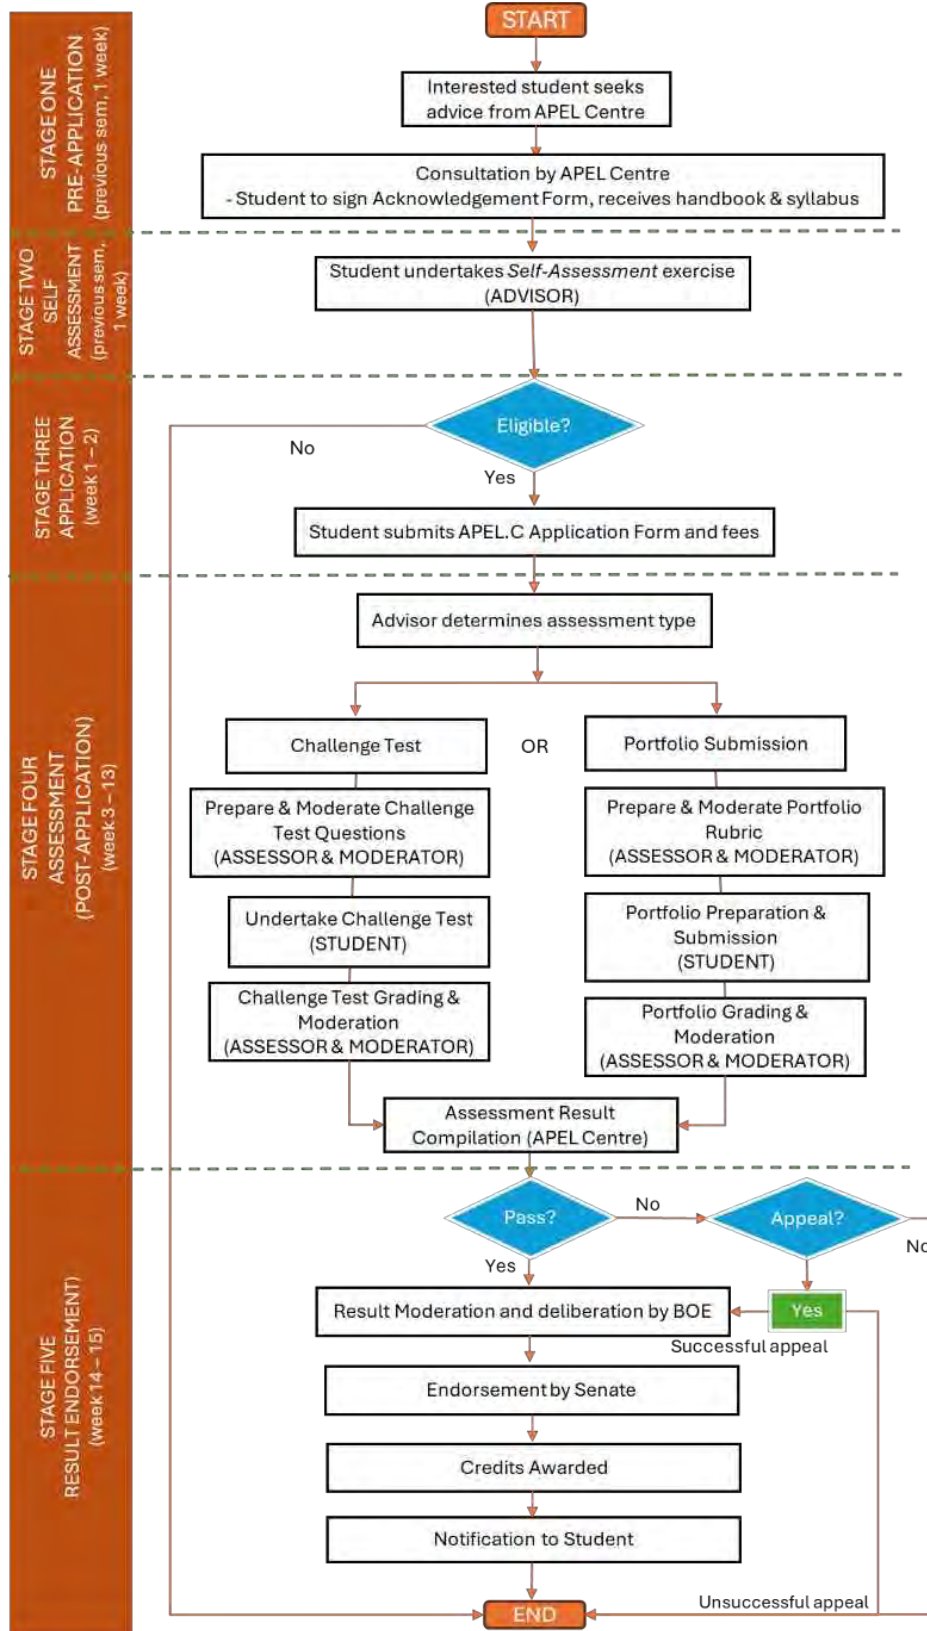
STAGE ONE
PRE-APPLICATION
(previous sem, 1 week)

START

Interested student seeks advice from APEL Centre

Consultation by APEL Centre
- Student to sign Acknowledgement Form, receives handbook & syllabus

STAGE TWO
SELF ASSESSMENT
(previous sem, 1 week)

Student undertakes *Self-Assessment* exercise (ADVISOR)

STAGE THREE
APPLICATION
(week 1 – 2)

Eligible?

No

Yes

Student submits APEL.C Application Form and fees

STAGE FOUR
ASSESSMENT
(POST-APPLICATION)
(week 3 – 13)

Advisor determines assessment type

Challenge Test

OR

Portfolio Submission

Prepare & Moderate Challenge Test Questions (ASSESSOR & MODERATOR)

Prepare & Moderate Portfolio Rubric (ASSESSOR & MODERATOR)

Undertake Challenge Test (STUDENT)

Portfolio Preparation & Submission (STUDENT)

Challenge Test Grading & Moderation (ASSESSOR & MODERATOR)

Portfolio Grading & Moderation (ASSESSOR & MODERATOR)

Assessment Result Compilation (APEL Centre)

STAGE FIVE
RESULT ENDORSEMENT)
(week 14 – 15)

Pass?

No

Appeal?

No

Yes

Result Moderation and deliberation by BOE

Yes

Successful appeal

Endorsement by Senate

Credits Awarded

Notification to Student

END

Unsuccessful appeal